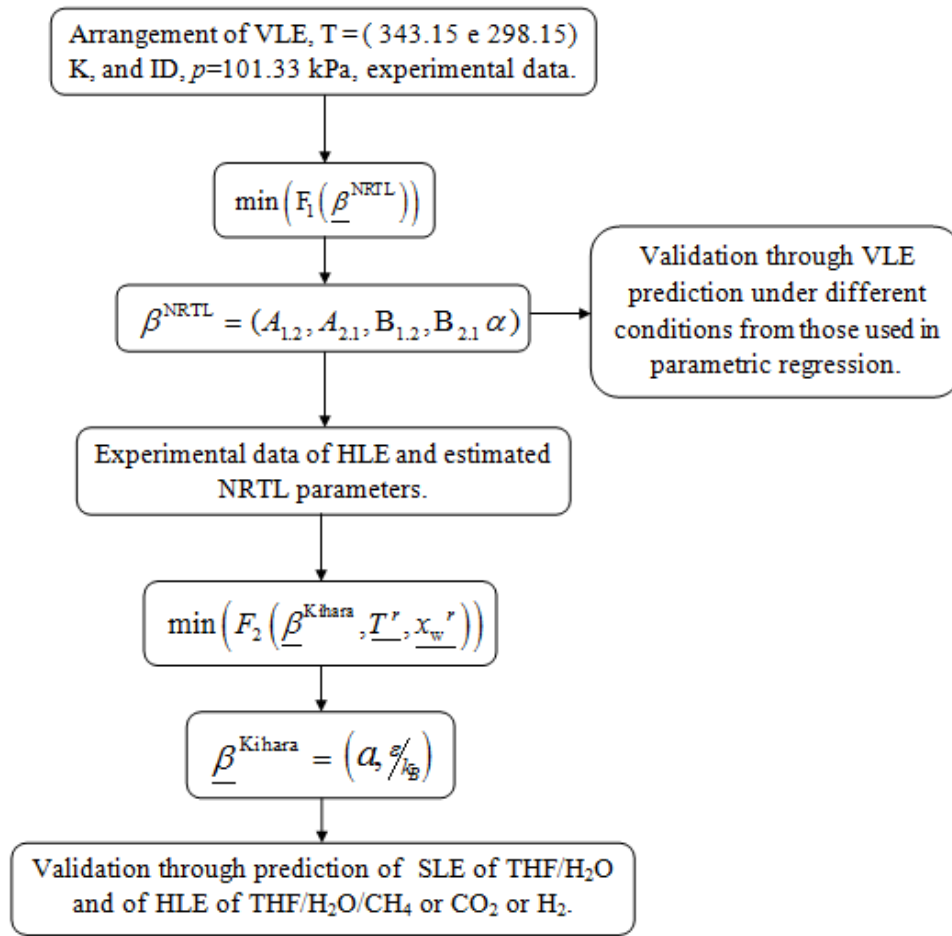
Arrangement of VLE, T = ( 343.15 e 298.15) K, and ID, $p$=101.33 kPa, experimental data.

$\min\left(F_1\left(\underline{\beta}^{\text{NRTL}}\right)\right)$

$\beta^{\text{NRTL}} = (A_{1.2}, A_{2.1}, B_{1.2}, B_{2.1}\, \alpha)$

Validation through VLE prediction under different conditions from those used in parametric regression.

Experimental data of HLE and estimated NRTL parameters.

$\min\left(F_2\left(\underline{\beta}^{\text{Kihara}}, \underline{T}^{r}, \underline{x_w}^{r}\right)\right)$

$\underline{\beta}^{\text{Kihara}} = \left(a, \varepsilon/_{k_B}\right)$

Validation through prediction of SLE of THF/$H_2O$ and of HLE of THF/$H_2O$/$CH_4$ or $CO_2$ or $H_2$.